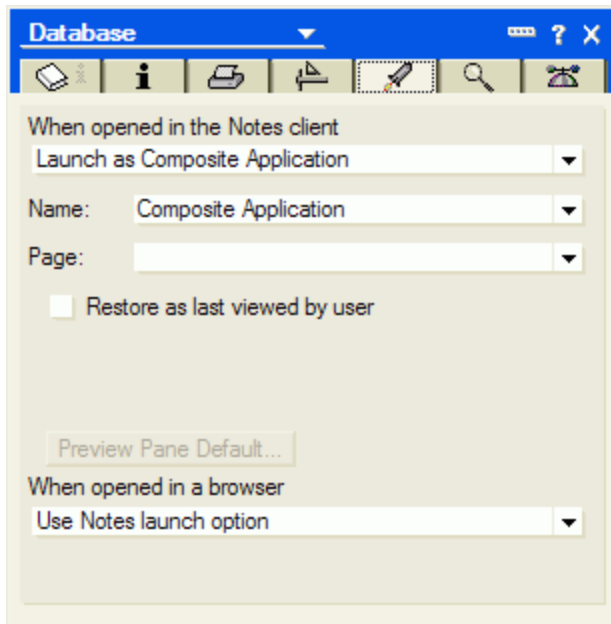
Database

When opened in the Notes client

Launch as Composite Application

Name: Composite Application

Page:

Restore as last viewed by user

Preview Pane Default...

When opened in a browser

Use Notes launch option